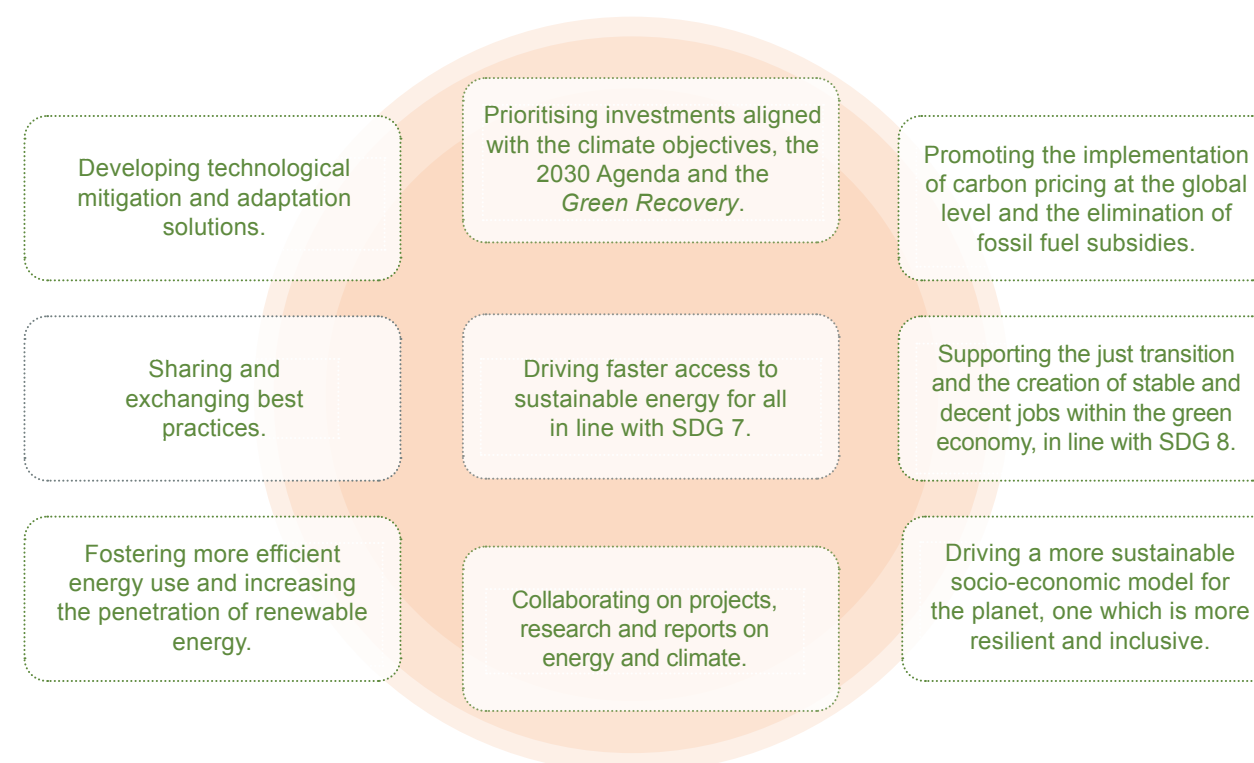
Developing technological mitigation and adaptation solutions.

Prioritising investments aligned with the climate objectives, the 2030 Agenda and the *Green Recovery*.

Promoting the implementation of carbon pricing at the global level and the elimination of fossil fuel subsidies.

Sharing and exchanging best practices.

Driving faster access to sustainable energy for all in line with SDG 7.

Supporting the just transition and the creation of stable and decent jobs within the green economy, in line with SDG 8.

Fostering more efficient energy use and increasing the penetration of renewable energy.

Collaborating on projects, research and reports on energy and climate.

Driving a more sustainable socio-economic model for the planet, one which is more resilient and inclusive.